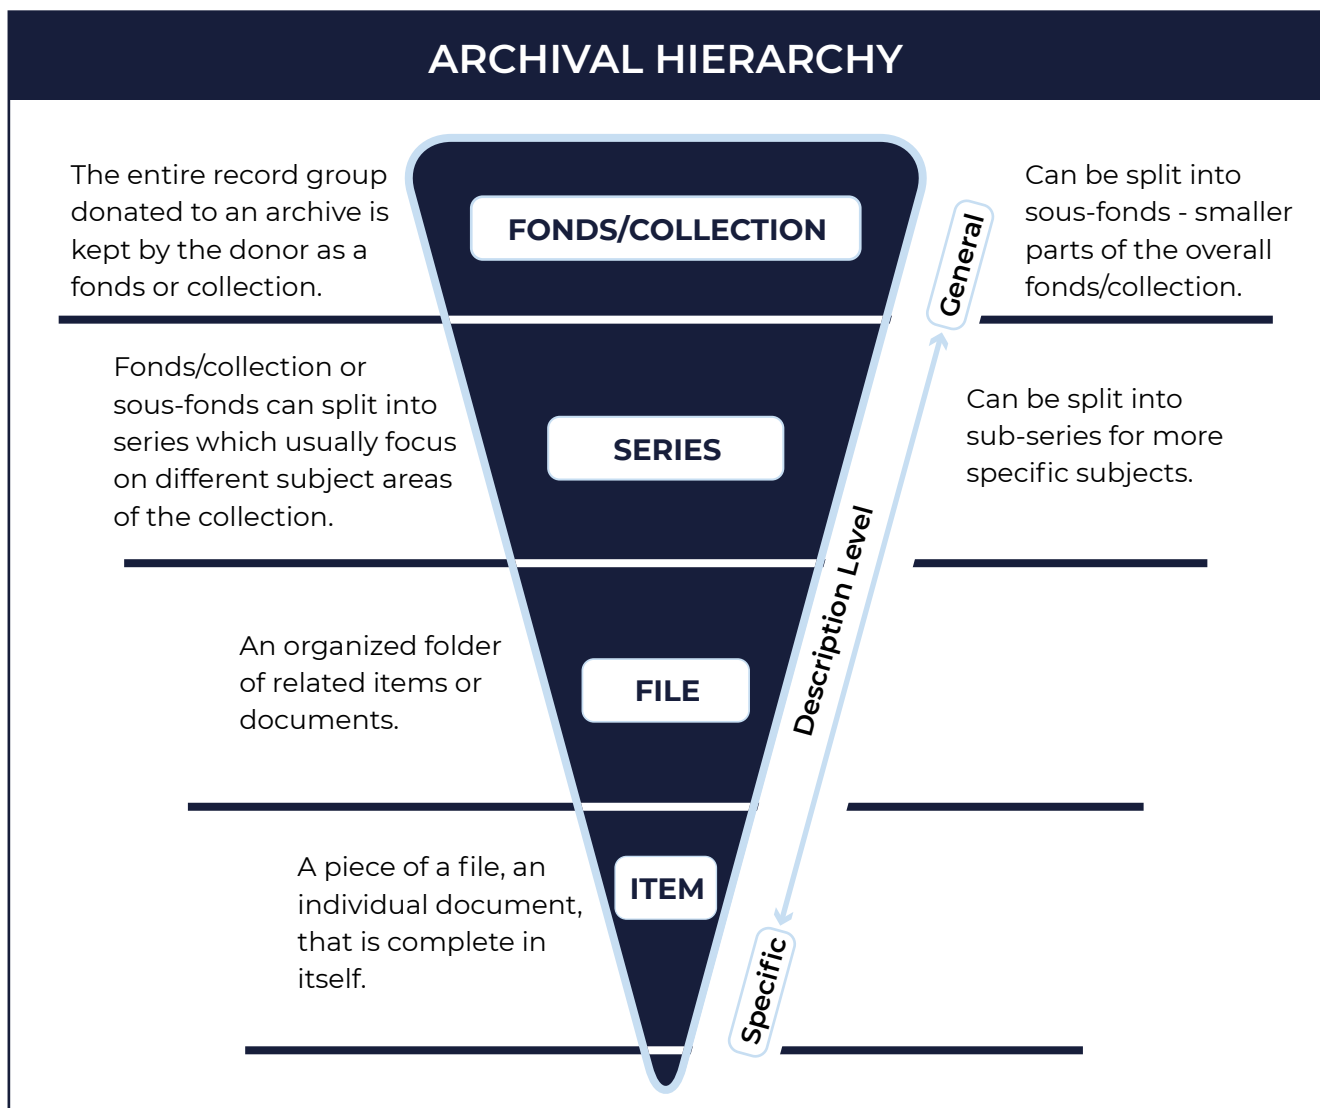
ARCHIVAL HIERARCHY

The entire record group donated to an archive is kept by the donor as a fonds or collection.

FONDS/COLLECTION

General

Can be split into sous-fonds - smaller parts of the overall fonds/collection.

Fonds/collection or sous-fonds can split into series which usually focus on different subject areas of the collection.

SERIES

Can be split into sub-series for more specific subjects.

Description Level

An organized folder of related items or documents.

FILE

A piece of a file, an individual document, that is complete in itself.

ITEM

Specific